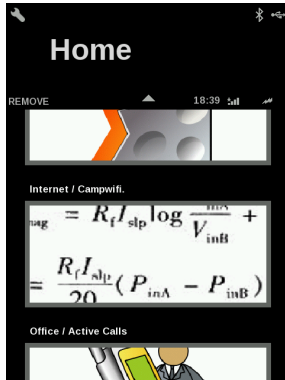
Home

REMOVE

18:39

Internet / Campwifi.

$_{\text{ag}} = R_f I_{\text{slp}} \log \frac{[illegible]}{V_{\text{inB}}} +$

$= \frac{R_f I_{\text{slp}}}{20} ( P_{\text{inA}} - P_{\text{inB}} )$

Office / Active Calls